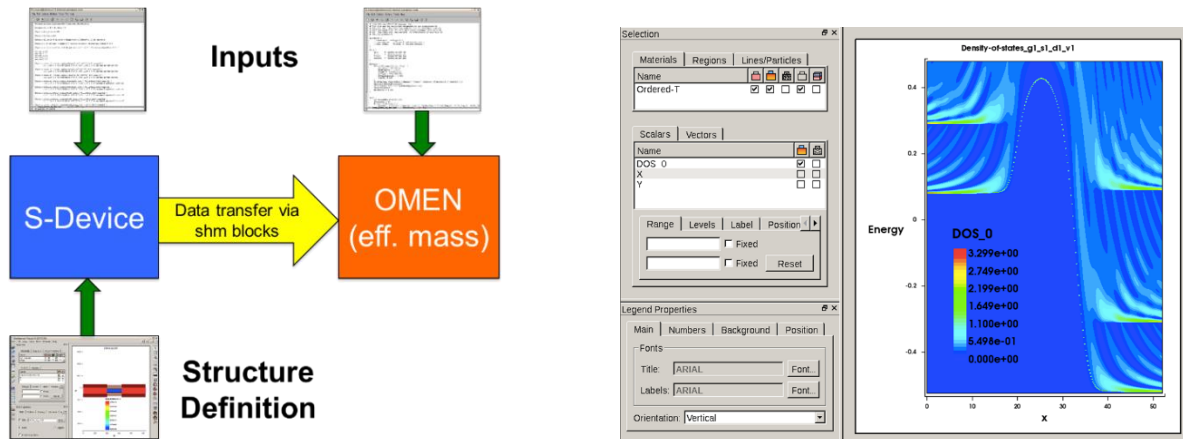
Inputs

S-Device

Data transfer via shm blocks

OMEN (eff. mass)

Structure Definition

Selection

Materials | Regions | Lines/Particles

Name

Ordered-T

Scalars | Vectors

Name

DOS_0

X

Y

Range | Levels | Label | Position

Fixed

Fixed

Reset

Legend Properties

Main | Numbers | Background | Position

Fonts

Title: ARIAL Font...

Labels: ARIAL Font...

Orientation: Vertical

Density-of-states_g1_s1_d1_v1

Energy

DOS_0

3.299e+00

2.749e+00

2.199e+00

1.649e+00

1.100e+00

5.498e-01

0.000e+00

0.4

0.2

0

-0.2

-0.4

0 10 20 30 40 50

x